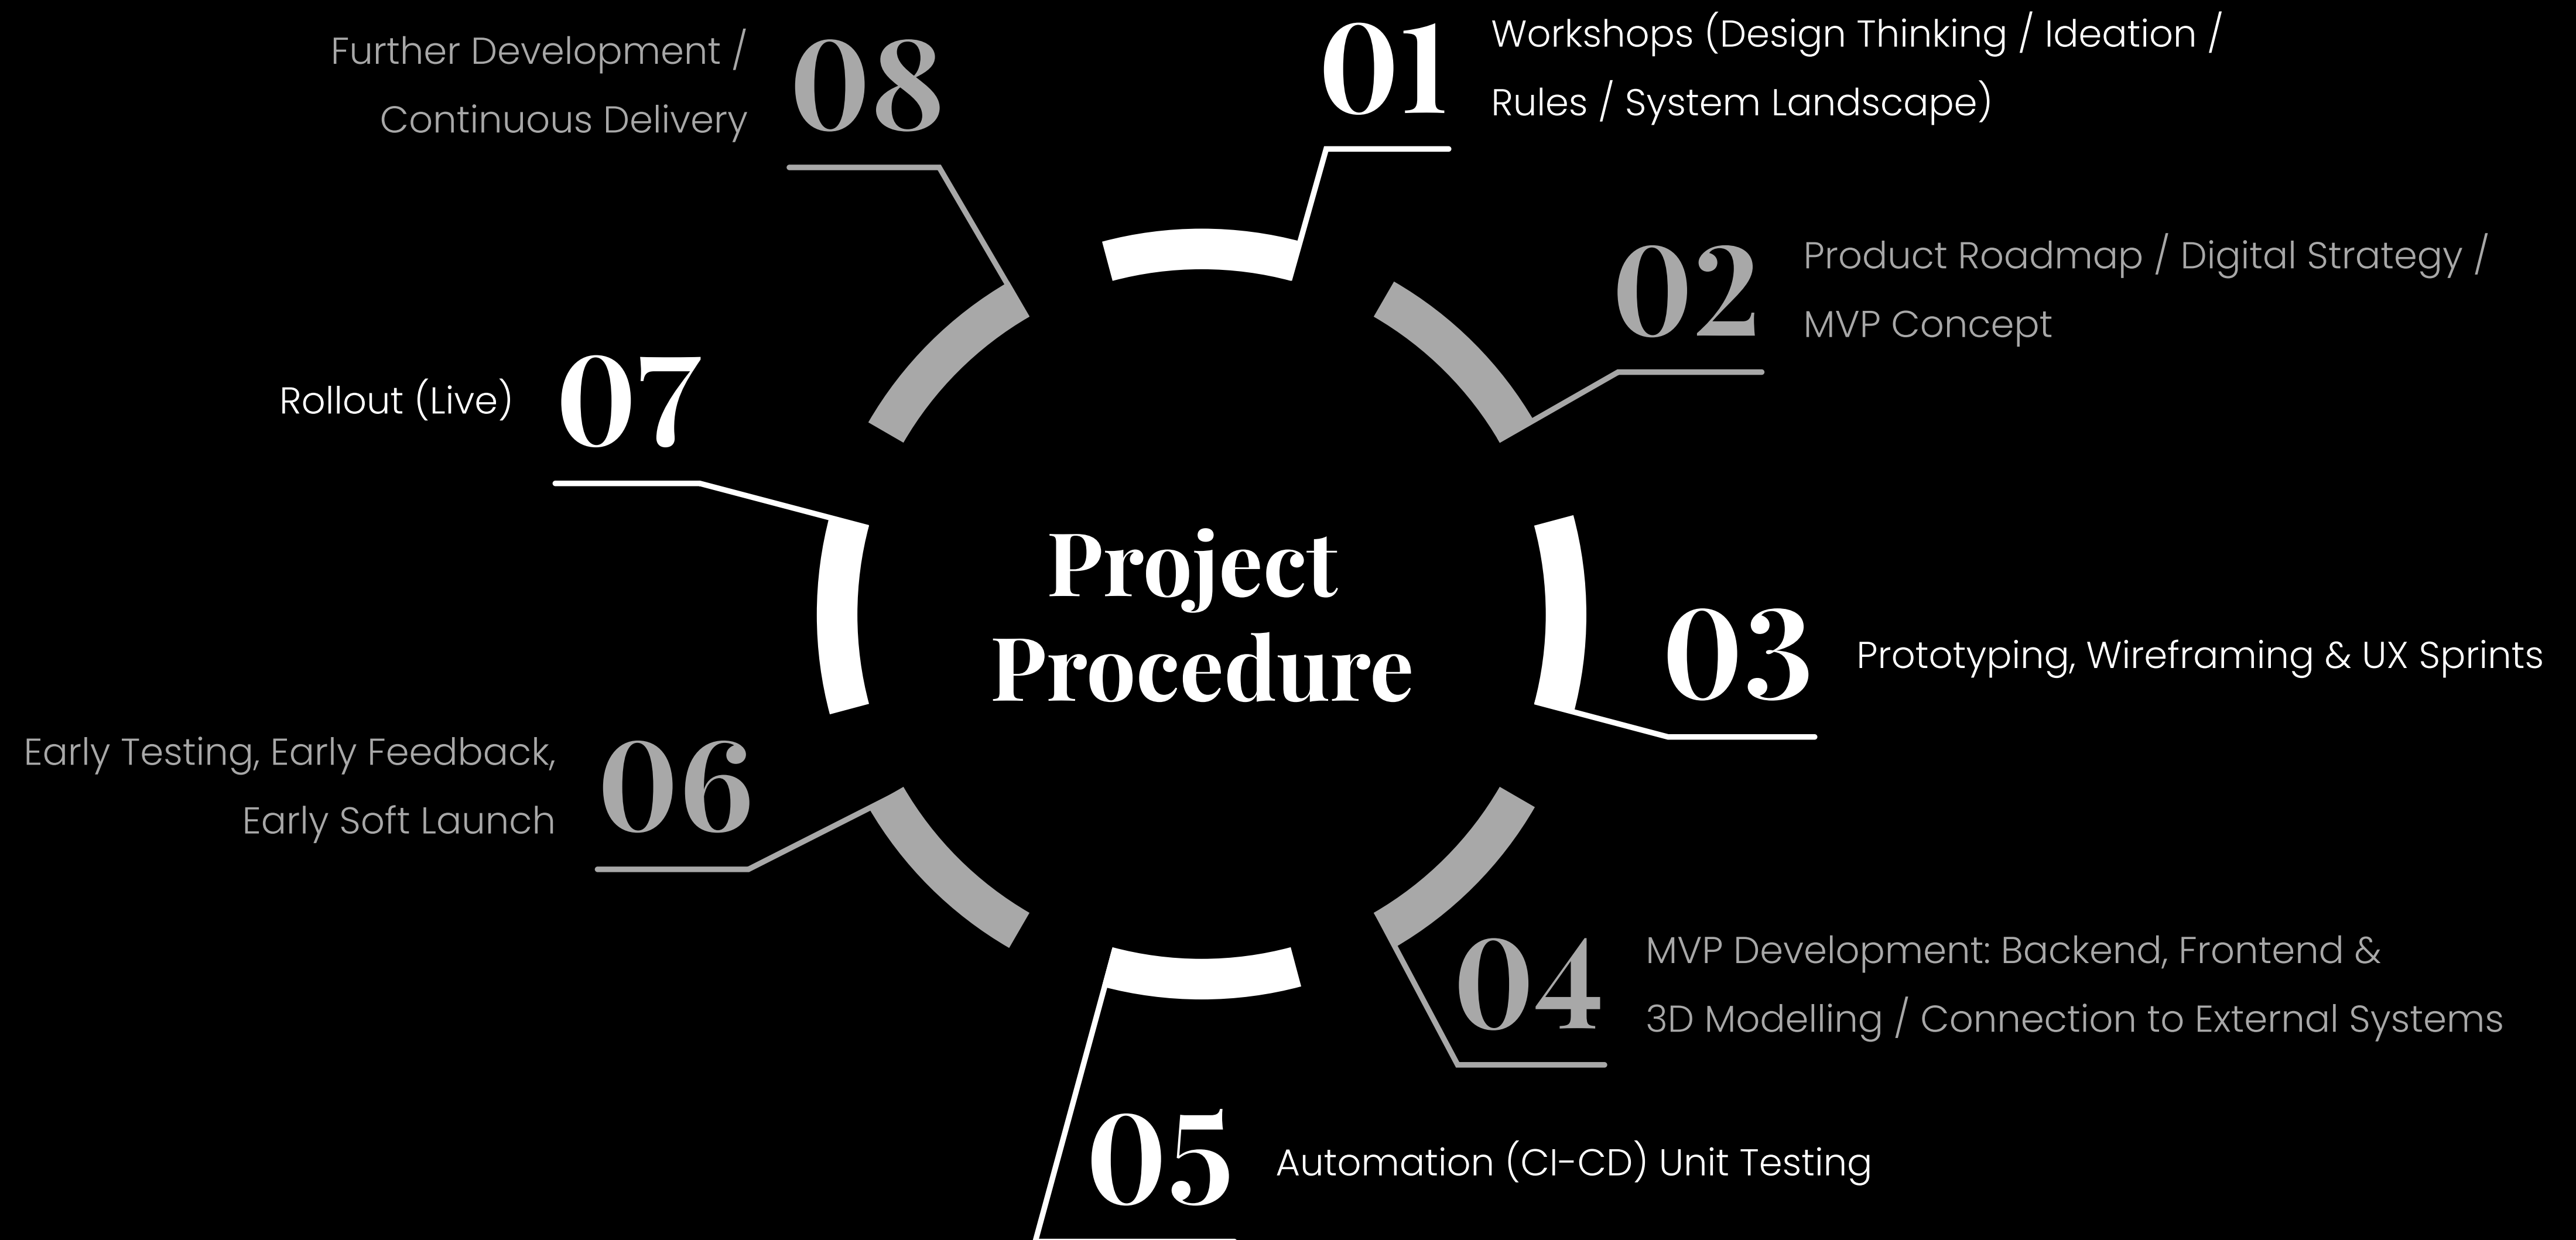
Project Procedure

01 Workshops (Design Thinking / Ideation / Rules / System Landscape)

02 Product Roadmap / Digital Strategy / MVP Concept

03 Prototyping, Wireframing & UX Sprints

04 MVP Development: Backend, Frontend & 3D Modelling / Connection to External Systems

05 Automation (CI-CD) Unit Testing

06 Early Testing, Early Feedback, Early Soft Launch

07 Rollout (Live)

08 Further Development / Continuous Delivery